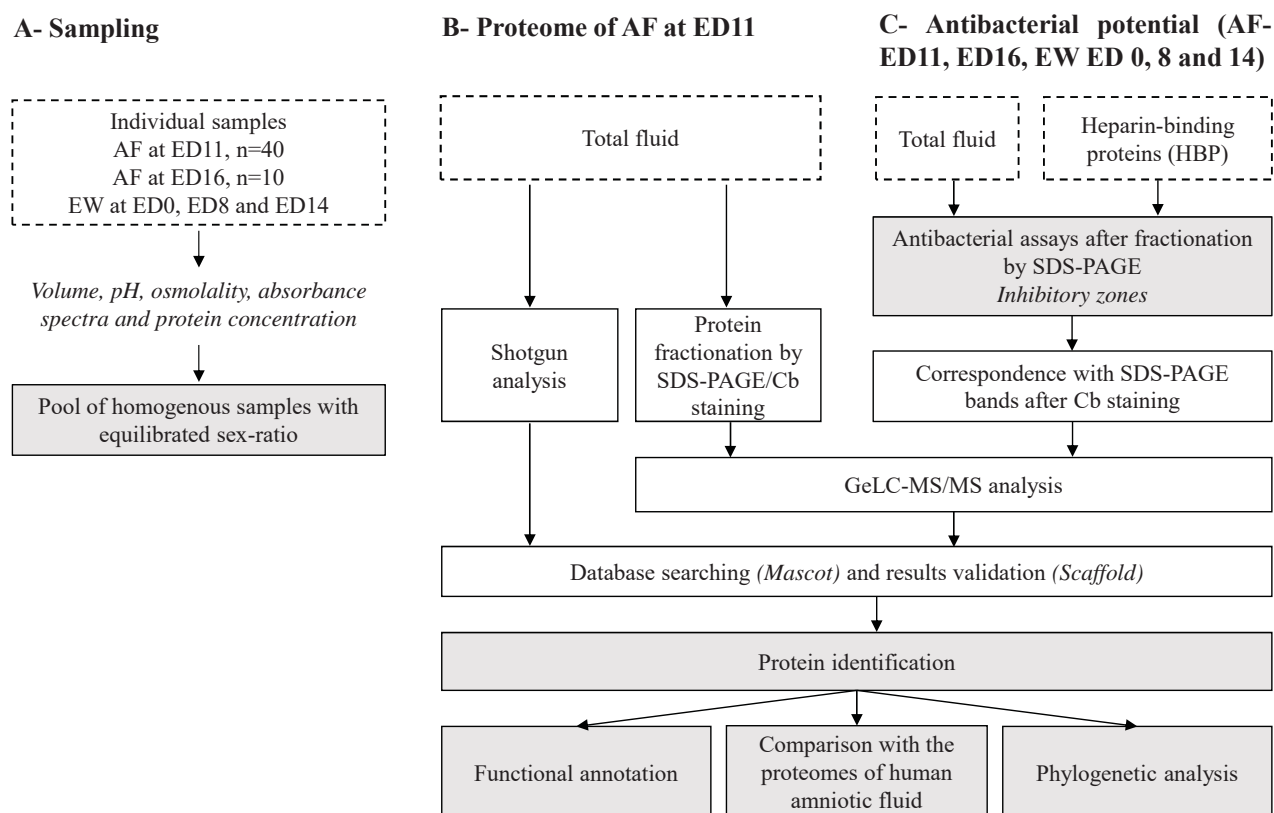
A- Sampling

B- Proteome of AF at ED11

C- Antibacterial potential (AF-ED11, ED16, EW ED 0, 8 and 14)

Individual samples
AF at ED11, n=40
AF at ED16, n=10
EW at ED0, ED8 and ED14

Volume, pH, osmolality, absorbance spectra and protein concentration

Pool of homogenous samples with equilibrated sex-ratio

Total fluid

Shotgun analysis

Protein fractionation by SDS-PAGE/Cb staining

Total fluid

Heparin-binding proteins (HBP)

Antibacterial assays after fractionation by SDS-PAGE
Inhibitory zones

Correspondence with SDS-PAGE bands after Cb staining

GeLC-MS/MS analysis

Database searching (Mascot) and results validation (Scaffold)

Protein identification

Functional annotation

Comparison with the proteomes of human amniotic fluid

Phylogenetic analysis